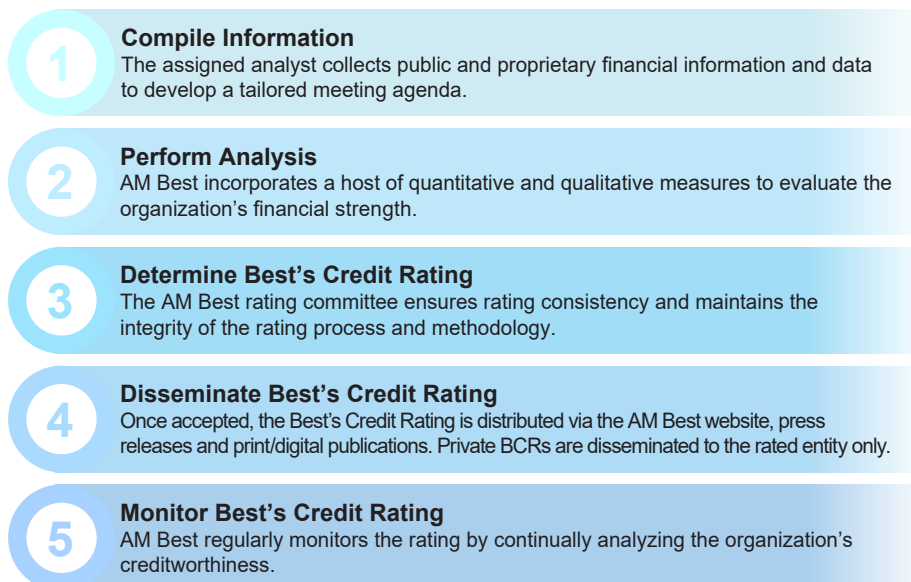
1

Compile Information

The assigned analyst collects public and proprietary financial information and data to develop a tailored meeting agenda.

2

Perform Analysis

AM Best incorporates a host of quantitative and qualitative measures to evaluate the organization’s financial strength.

3

Determine Best’s Credit Rating

The AM Best rating committee ensures rating consistency and maintains the integrity of the rating process and methodology.

4

Disseminate Best’s Credit Rating

Once accepted, the Best’s Credit Rating is distributed via the AM Best website, press releases and print/digital publications. Private BCRs are disseminated to the rated entity only.

5

Monitor Best’s Credit Rating

AM Best regularly monitors the rating by continually analyzing the organization’s creditworthiness.